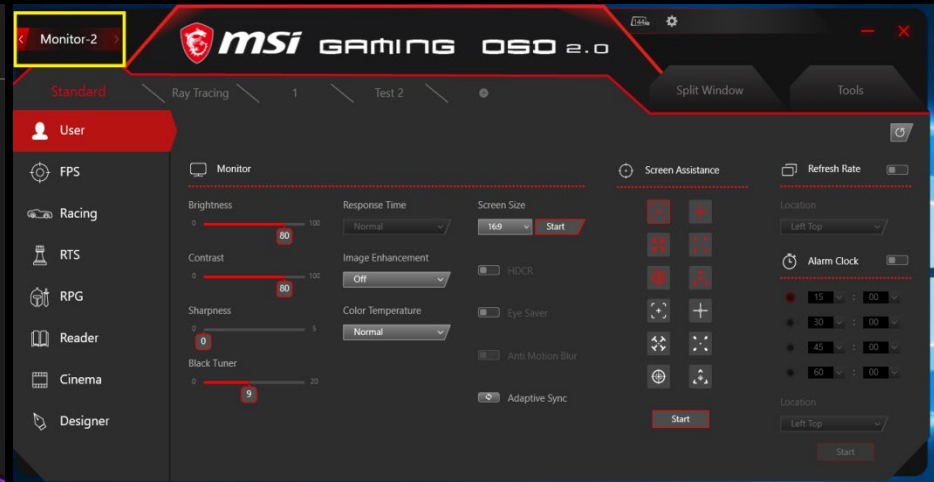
Monitor-2

msi GAMING OSD 2.0

Split Window

Tools

Standard

Ray Tracing

1

Test 2

User

FPS

Racing

RTS

RPG

Reader

Cinema

Designer

Monitor

Brightness

0

100

80

Contrast

0

100

80

Sharpness

0

5

0

Black Tuner

0

20

9

Response Time

Normal

Image Enhancement

Off

Color Temperature

Normal

Screen Size

16:9

Start

HDCR

Eye Saver

Anti Motion Blur

Adaptive Sync

Screen Assistance

Start

Refresh Rate

Location

Left Top

Alarm Clock

15 : 00

30 : 00

45 : 00

60 : 00

Location

Left Top

Start